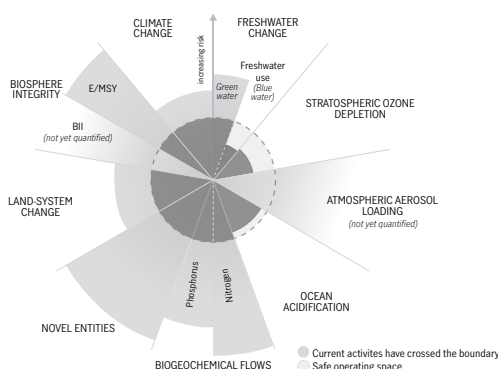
CLIMATE CHANGE

increasing risk

FRESHWATER CHANGE

Freshwater use (Blue water)

Green water

BIOSPHERE INTEGRITY

E/MSY

BII (not yet quantified)

STRATOSPHERIC OZONE DEPLETION

LAND-SYSTEM CHANGE

ATMOSPHERIC AEROSOL LOADING (not yet quantified)

Phosphorus

Nitrogen

OCEAN ACIDIFICATION

NOVEL ENTITIES

BIOGEOCHEMICAL FLOWS

Current activites have crossed the boundary

Safe operating space